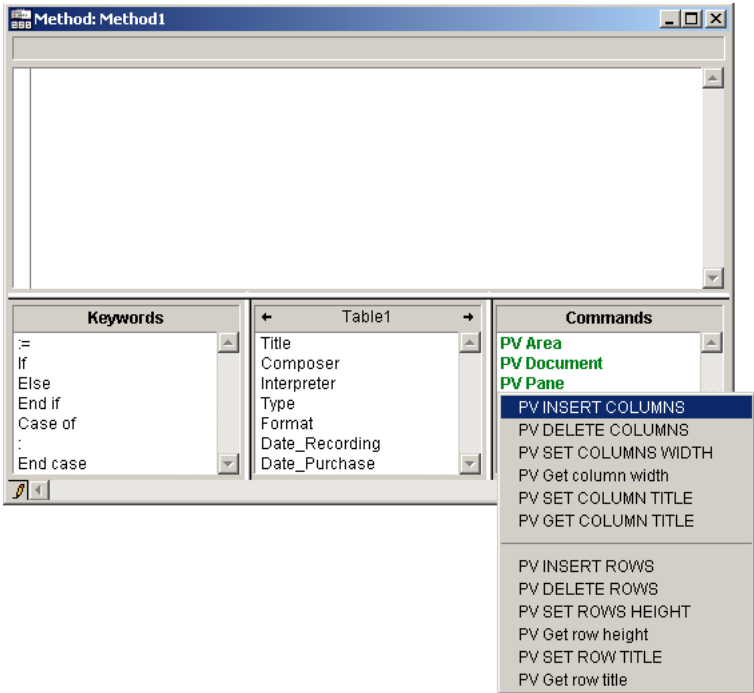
Method: Method1

Keywords
:=
If
Else
End if
Case of
:
End case

Table1
Title
Composer
Interpreter
Type
Format
Date_Recording
Date_Purchase

Commands
PV Area
PV Document
PV Pane

PV INSERT COLUMNS
PV DELETE COLUMNS
PV SET COLUMNS WIDTH
PV Get column width
PV SET COLUMN TITLE
PV GET COLUMN TITLE

PV INSERT ROWS
PV DELETE ROWS
PV SET ROWS HEIGHT
PV Get row height
PV SET ROW TITLE
PV Get row title